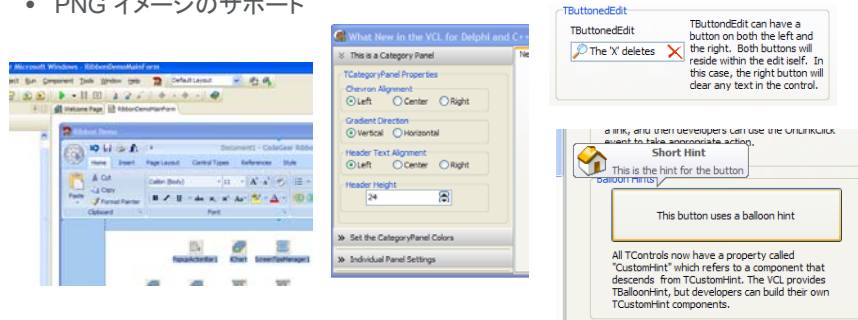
• PNG イメージのサポート

Microsoft Windows - RibbonDemoMainForm
Run Component Tools Window Help Default Layout
Welcome Page RibbonDemoMainForm
Ribbon Demo
Document1 - CodeGear Ribbon
Home Insert Page Layout Control Types References Style
Cut
Copy
Paste
Format Painter
Clipboard
Calibri (Body) 11
Font

What New in the VCL for Delphi and C++
This is a Category Panel
TCategoryPanel Properties
Chevron Alignment
Left Center Right
Gradient Direction
Vertical Horizontal
Header Text Alignment
Left Center Right
Header Height
24
Set the CategoryPanel Colors
Individual Panel Settings
Ne

TButtonedEdit
TButtonedEdit
The 'X' deletes
TButtonEdit can have a button on both the left and the right. Both buttons will reside within the edit iself. In this case, the right button will clear any text in the control.

a link, and then developers can use the OnLinkClick event to take appropriate action.
Short Hint
This is the hint for the button
Balloon Hints
This button uses a balloon hint
All TControls now have a property called "CustomHint" which refers to a component that descends from TCustomHint. The VCL provides TBalloonHint, but developers can build their own TCustomHint components.